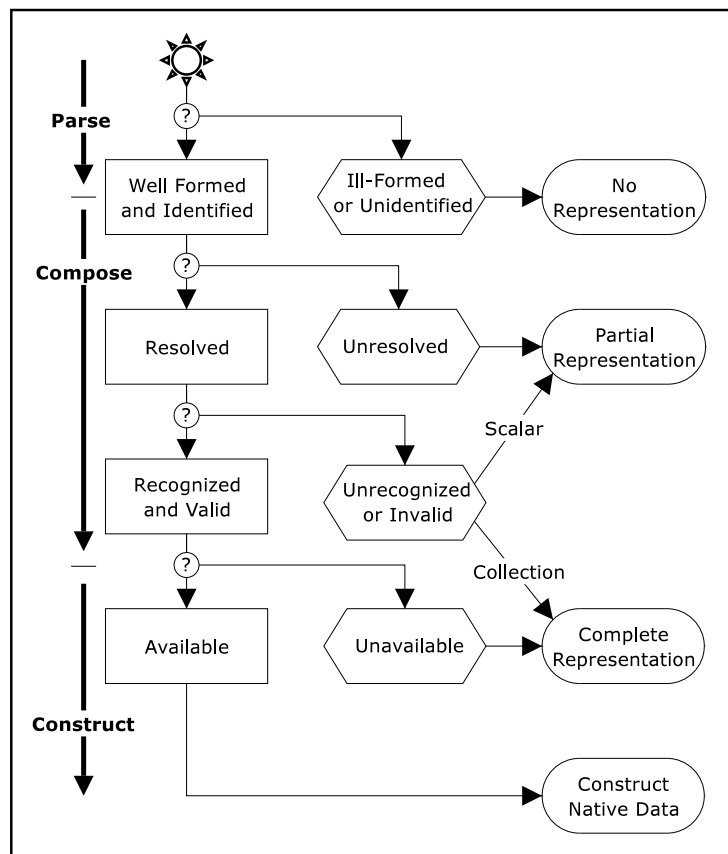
Parse

?

Well Formed and Identified

Ill-Formed or Unidentified

No Representation

Compose

?

Resolved

Unresolved

Partial Representation

?

Scalar

Recognized and Valid

Unrecognized or Invalid

?

Collection

Available

Unavailable

Complete Representation

Construct

Construct Native Data